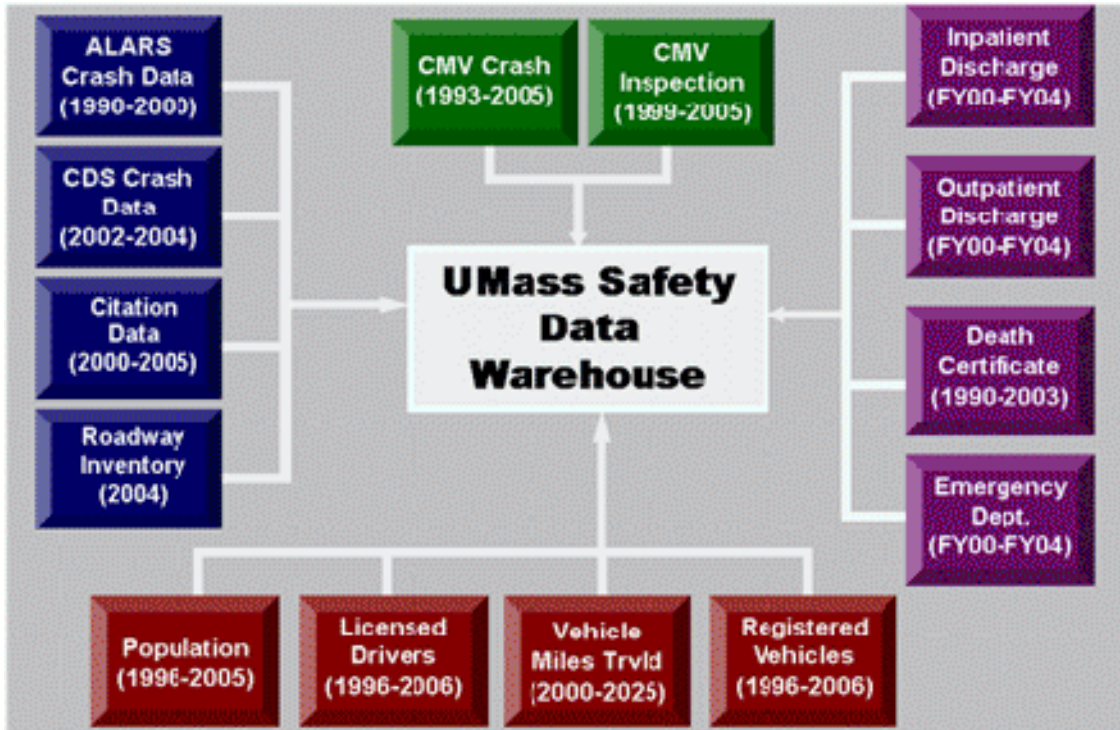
ALARS Crash Data (1990-2005)

CDS Crash Data (2002-2004)

Citation Data (2000-2005)

Roadway Inventory (2004)

CMV Crash (1993-2005)

CMV Inspection (1999-2005)

Inpatient Discharge (FY00-FY04)

Outpatient Discharge (FY00-FY04)

Death Certificate (1990-2003)

Emergency Dept. (FY00-FY04)

UMass Safety Data Warehouse

Population (1996-2005)

Licensed Drivers (1996-2006)

Vehicle Miles Trvld (2000-2025)

Registered Vehicles (1996-2006)